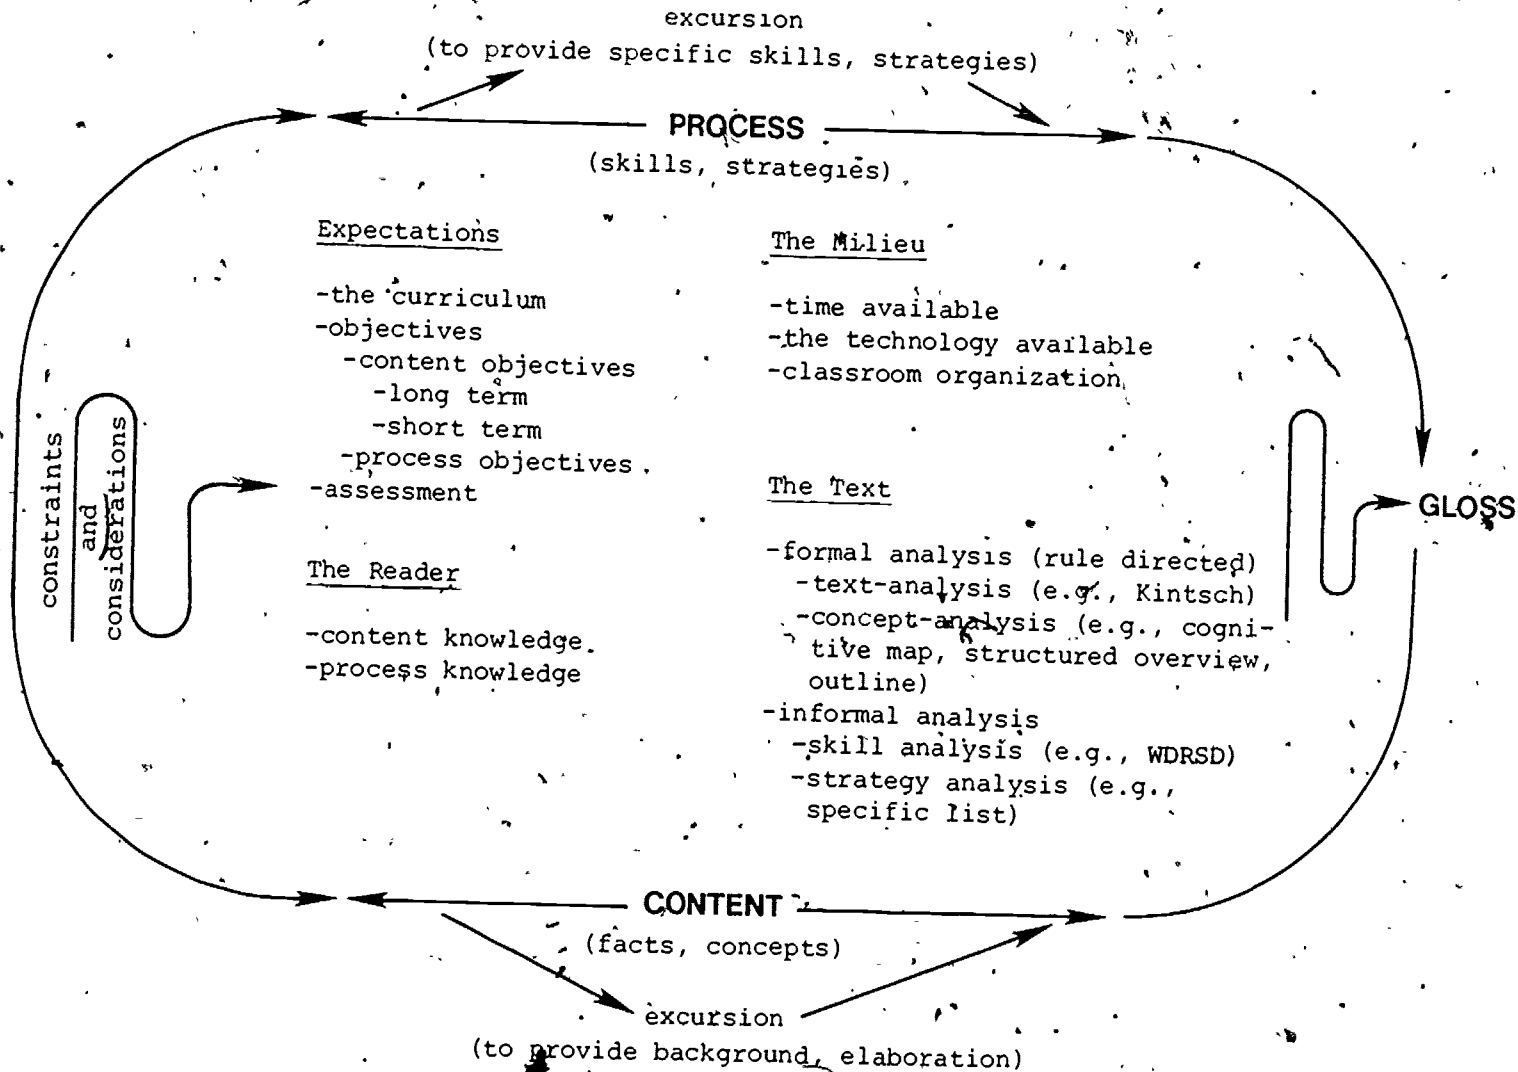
excursion
(to provide specific skills, strategies)

PROCESS
(skills, strategies)

constraints and considerations

Expectations

-the curriculum
-objectives
-content objectives
-long term
-short term
-process objectives
-assessment

The Reader

-content knowledge
-process knowledge

The Milieu

-time available
-the technology available
-classroom organization

The Text

-formal analysis (rule directed)
-text-analysis (e.g., Kintsch)
-concept-analysis (e.g., cognitive map, structured overview, outline)
-informal analysis
-skill analysis (e.g., WDRSD)
-strategy analysis (e.g., specific list)

GLOSS

CONTENT
(facts, concepts)

excursion
(to provide background, elaboration)